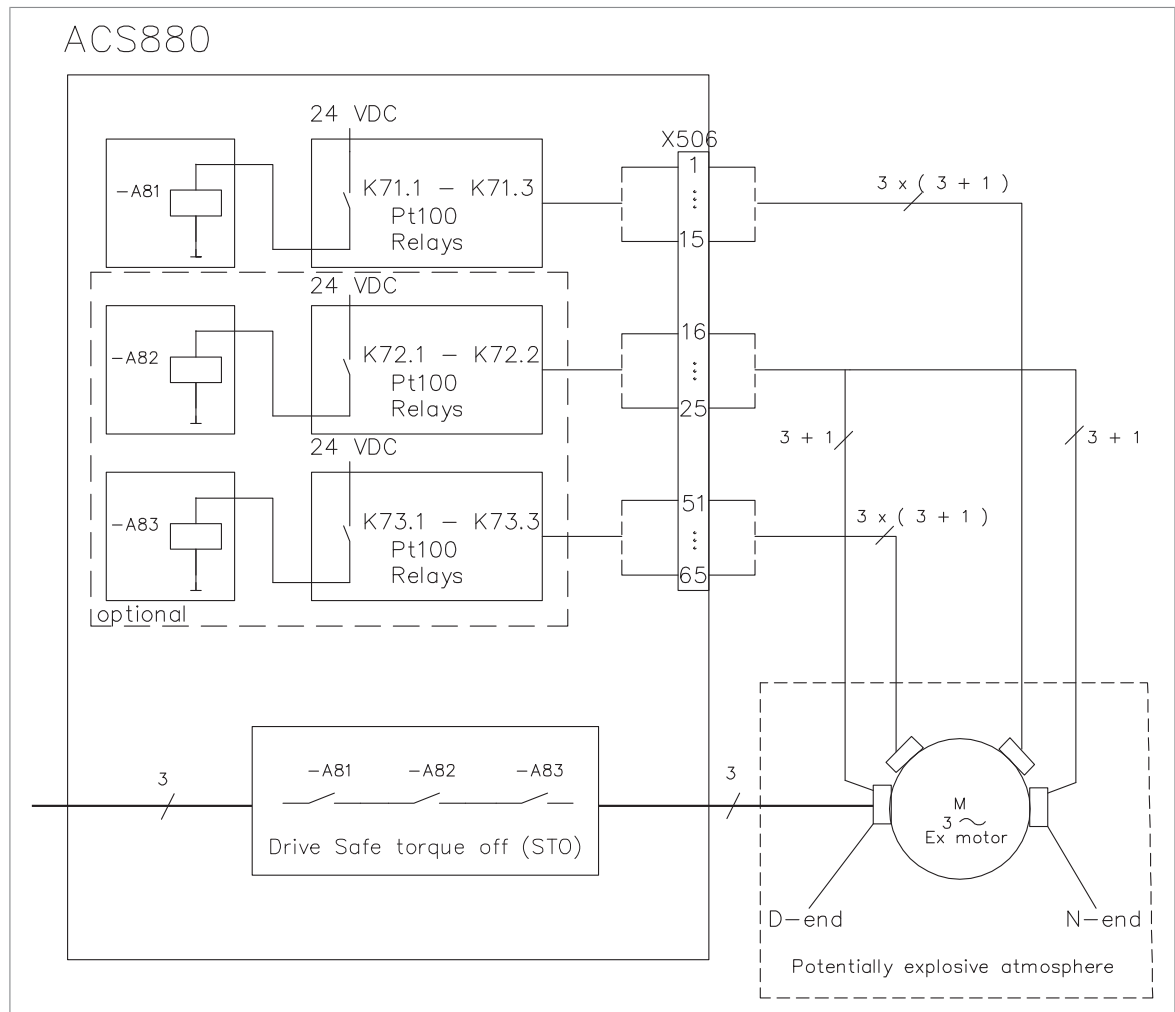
ACS880

24 VDC

X506

-A81

K71.1 – K71.3
Pt100
Relays

1
⋮
15

3 x ( 3 + 1 )

24 VDC

-A82

K72.1 – K72.2
Pt100
Relays

16
⋮
25

3 + 1

3 + 1

24 VDC

-A83

K73.1 – K73.3
Pt100
Relays

51
⋮
65

3 x ( 3 + 1 )

optional

3

-A81 -A82 -A83

Drive Safe torque off (STO)

3

M
3 ~
Ex motor

D-end

N-end

Potentially explosive atmosphere